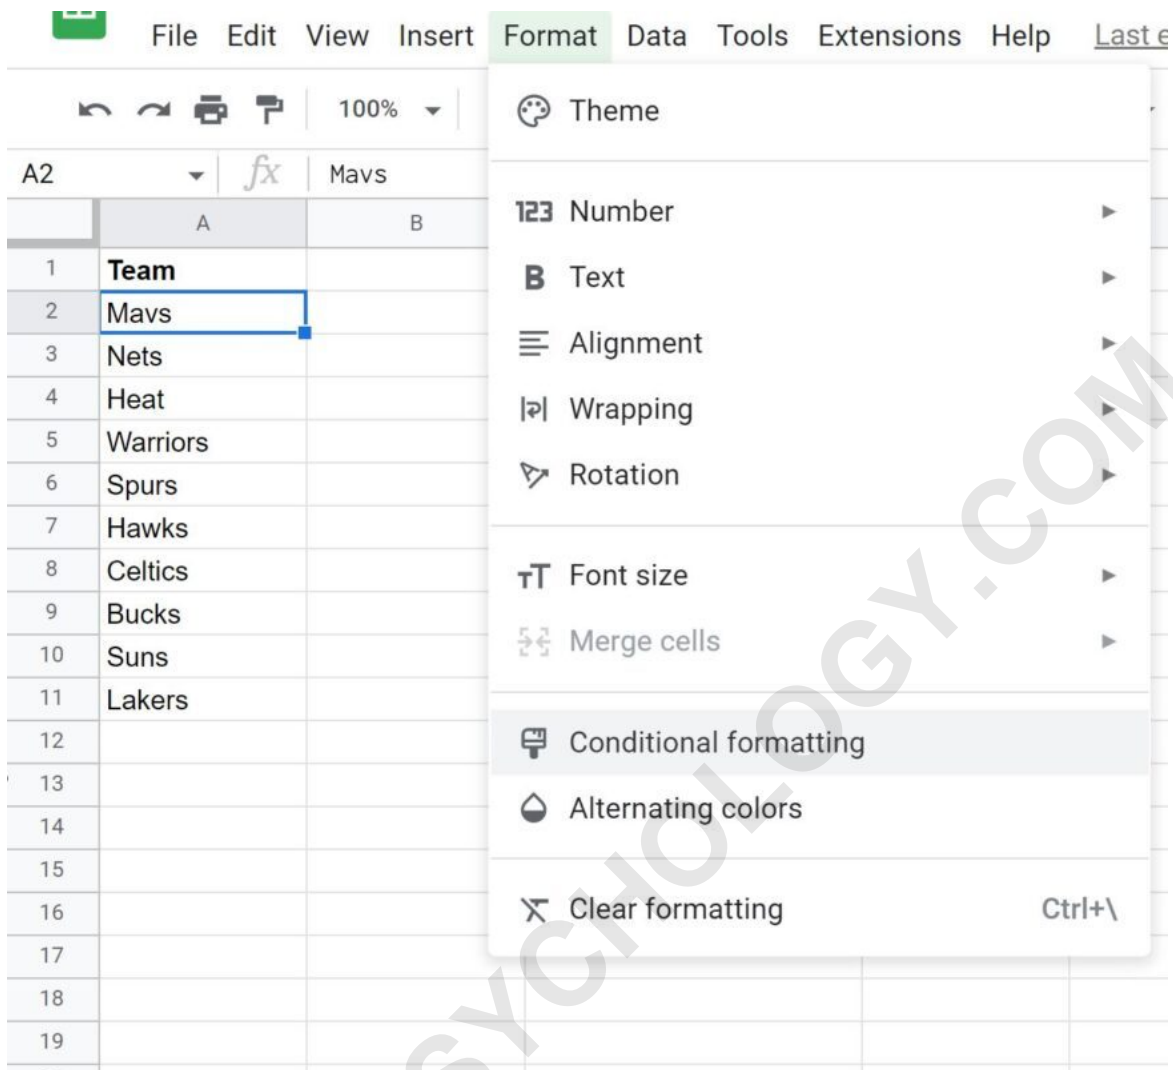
File Edit View Insert Format Data Tools Extensions Help Last e

100%

A2 $fx$ Mavs

| | A | B |
|---|---|---|
| 1 | **Team** | |
| 2 | Mavs | |
| 3 | Nets | |
| 4 | Heat | |
| 5 | Warriors | |
| 6 | Spurs | |
| 7 | Hawks | |
| 8 | Celtics | |
| 9 | Bucks | |
| 10 | Suns | |
| 11 | Lakers | |
| 12 | | |
| 13 | | |
| 14 | | |
| 15 | | |
| 16 | | |
| 17 | | |
| 18 | | |
| 19 | | |

Theme

123 Number

B Text

Alignment

Wrapping

Rotation

Font size

Merge cells

Conditional formatting

Alternating colors

Clear formatting Ctrl+\

SYCHOLOGY.COM